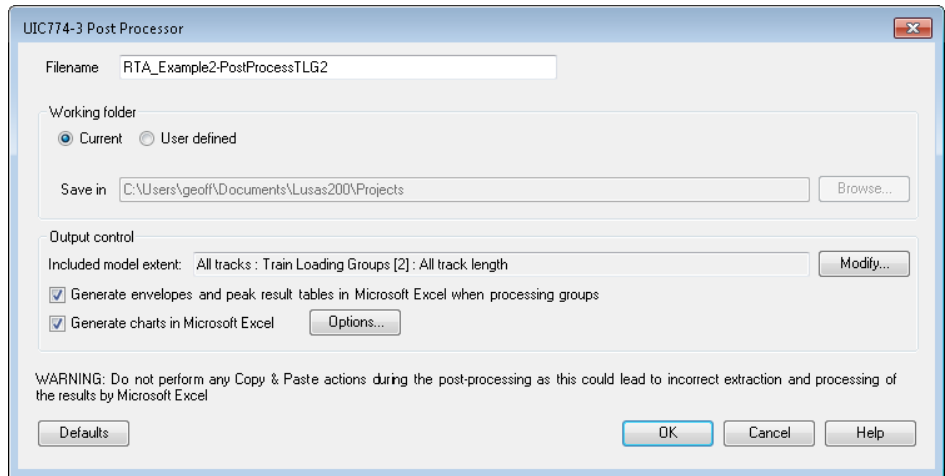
UIC774-3 Post Processor

Filename RTA_Example2-PostProcessTLG2

Working folder

Current User defined

Save in C:\Users\geoff\Documents\Lusas200\Projects Browse...

Output control

Included model extent: All tracks : Train Loading Groups [2] : All track length Modify...

Generate envelopes and peak result tables in Microsoft Excel when processing groups

Generate charts in Microsoft Excel Options...

WARNING: Do not perform any Copy & Paste actions during the post-processing as this could lead to incorrect extraction and processing of the results by Microsoft Excel

Defaults OK Cancel Help